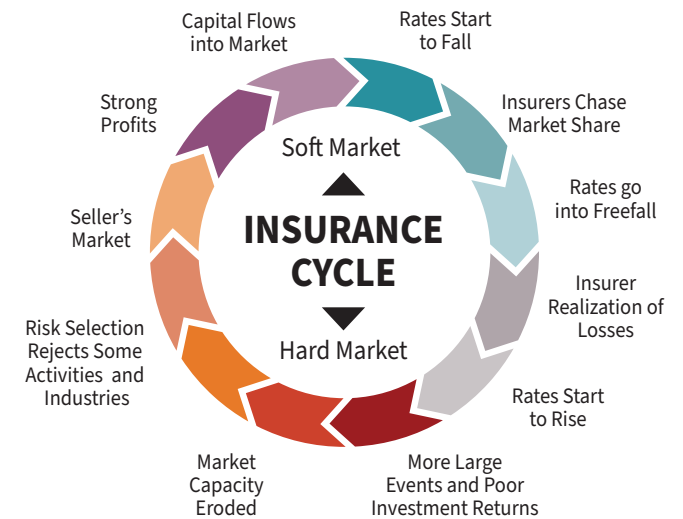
Capital Flows into Market

Rates Start to Fall

Insurers Chase Market Share

Rates go into Freefall

Insurer Realization of Losses

Rates Start to Rise

More Large Events and Poor Investment Returns

Market Capacity Eroded

Risk Selection Rejects Some Activities and Industries

Seller's Market

Strong Profits

Soft Market

INSURANCE CYCLE

Hard Market